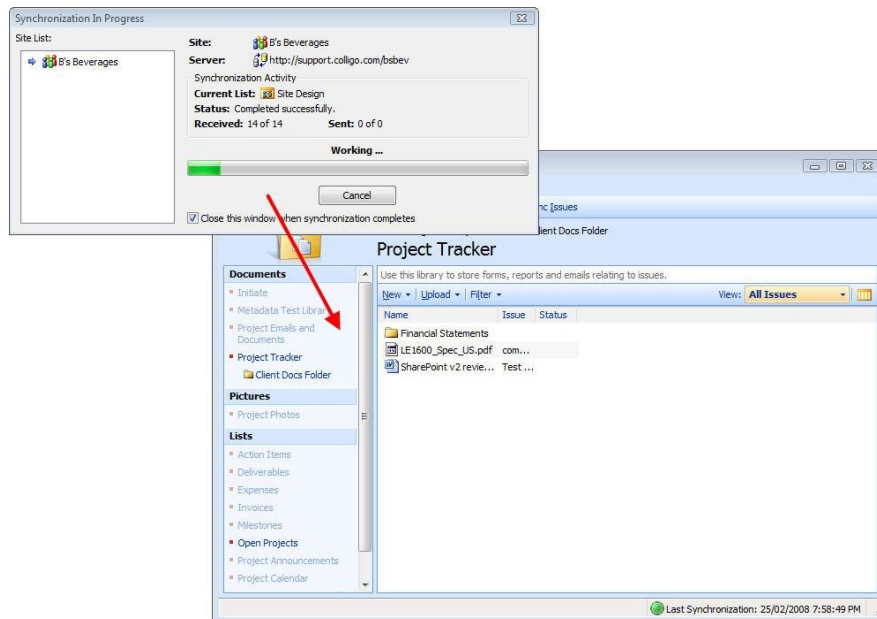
Synchronization In Progress

Site List:

B's Beverages

Site: B's Beverages

Server: http://support.colligo.com/bsbev

Synchronization Activity

Current List: Site Design

Status: Completed successfully.

Received: 14 of 14

Sent: 0 of 0

Working ...

Cancel

Close this window when synchronization completes

nc Issues

lient Docs Folder

Project Tracker

Documents

Initiate

Metadata Test Librar

Project Emails and Documents

Project Tracker

Client Docs Folder

Pictures

Project Photos

Lists

Action Items

Deliverables

Expenses

Invoices

Milestones

Open Projects

Project Announcements

Project Calendar

Use this library to store forms, reports and emails relating to issues.

New ▾ | Upload ▾ | Filter ▾

View: All Issues

| Name | Issue | Status |
|---|---|---|
| Financial Statements | | |
| LE1600_Spec_US.pdf | com... | |
| SharePoint v2 revie... | Test ... | |

Last Synchronization: 25/02/2008 7:58:49 PM